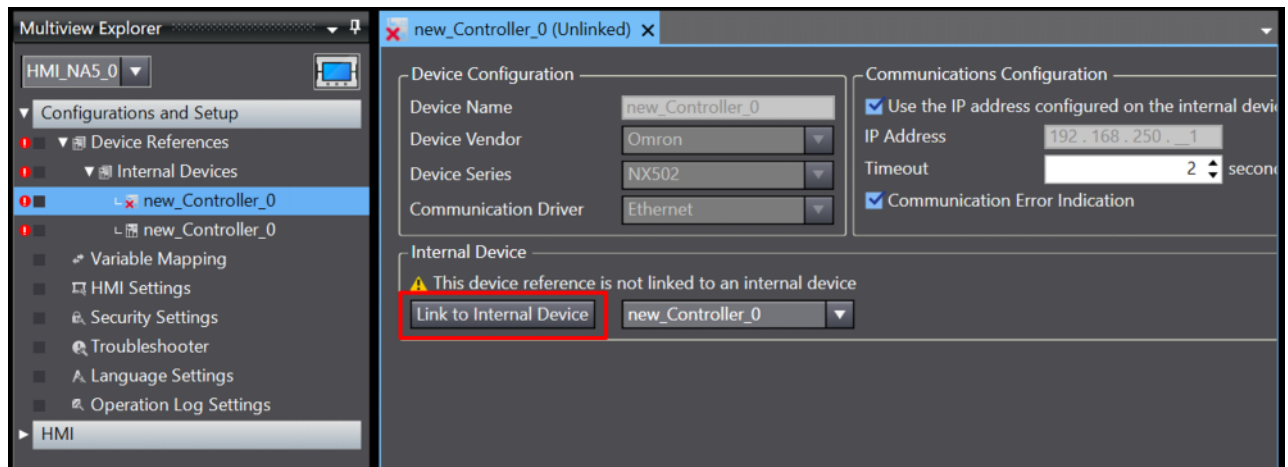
Multiview Explorer

HMI_NA5_0

Configurations and Setup

Device References

Internal Devices

new_Controller_0

new_Controller_0

Variable Mapping

HMI Settings

Security Settings

Troubleshooter

Language Settings

Operation Log Settings

HMI

new_Controller_0 (Unlinked)

Device Configuration

Device Name new_Controller_0

Device Vendor Omron

Device Series NX502

Communication Driver Ethernet

Communications Configuration

Use the IP address configured on the internal devi

IP Address 192 . 168 . 250 . 1

Timeout 2 secon

Communication Error Indication

Internal Device

This device reference is not linked to an internal device

Link to Internal Device new_Controller_0